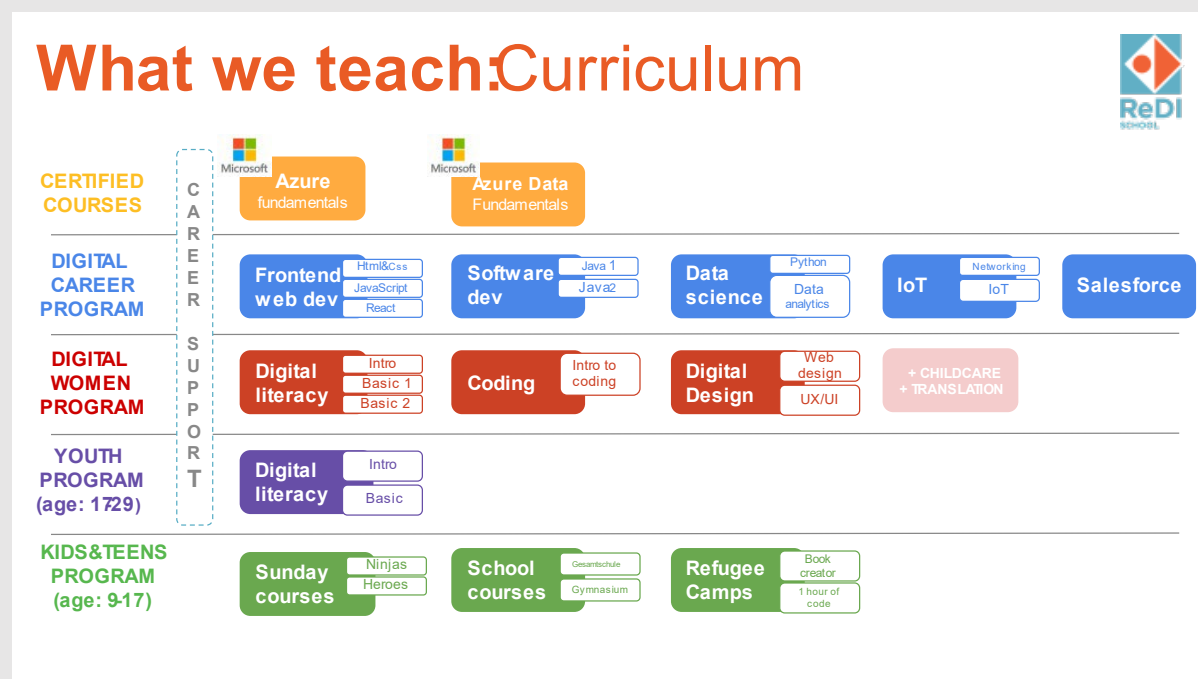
What we teach:Curriculum

ReDI SCHOOL

CERTIFIED COURSES

Microsoft
Azure fundamentals

Microsoft
Azure Data Fundamentals

CAREER SUPPORT

DIGITAL CAREER PROGRAM

Frontend web dev
Html&Css
JavaScript
React

Software dev
Java 1
Java2

Data science
Python
Data analytics

IoT
Networking
IoT

Salesforce

DIGITAL WOMEN PROGRAM

Digital literacy
Intro
Basic 1
Basic 2

Coding
Intro to coding

Digital Design
Web design
UX/UI

+ CHILDCARE
+ TRANSLATION

YOUTH PROGRAM (age: 1729)

Digital literacy
Intro
Basic

KIDS&TEENS PROGRAM (age: 9-17)

Sunday courses
Ninjas
Heroes

School courses
Gesamtschule
Gymnasium

Refugee Camps
Book creator
1 hour of code